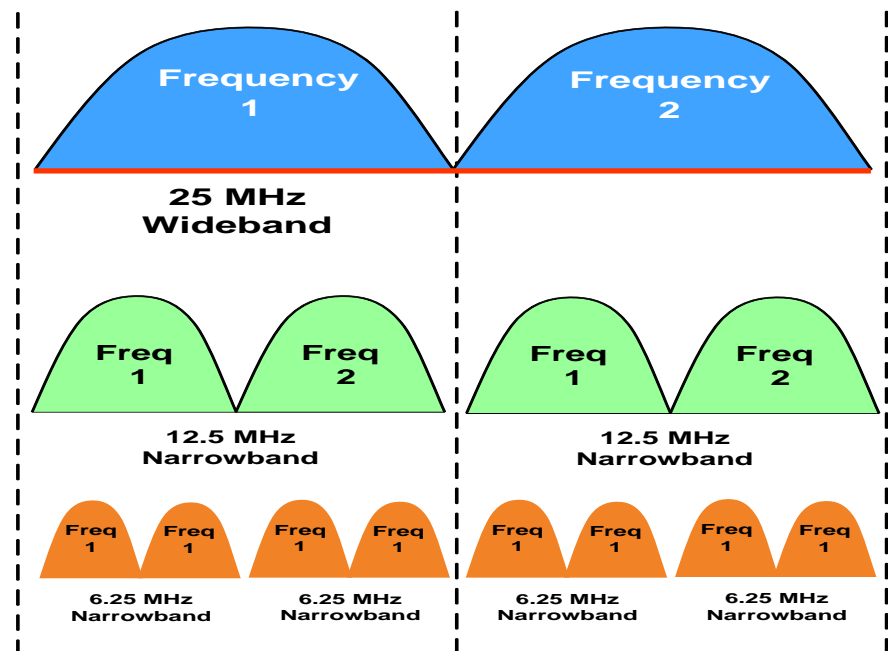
Frequency 1

Frequency 2

25 MHz Wideband

Freq 1

Freq 2

Freq 1

Freq 2

12.5 MHz Narrowband

12.5 MHz Narrowband

Freq 1

Freq 1

Freq 1

Freq 1

Freq 1

Freq 1

Freq 1

Freq 1

6.25 MHz Narrowband

6.25 MHz Narrowband

6.25 MHz Narrowband

6.25 MHz Narrowband